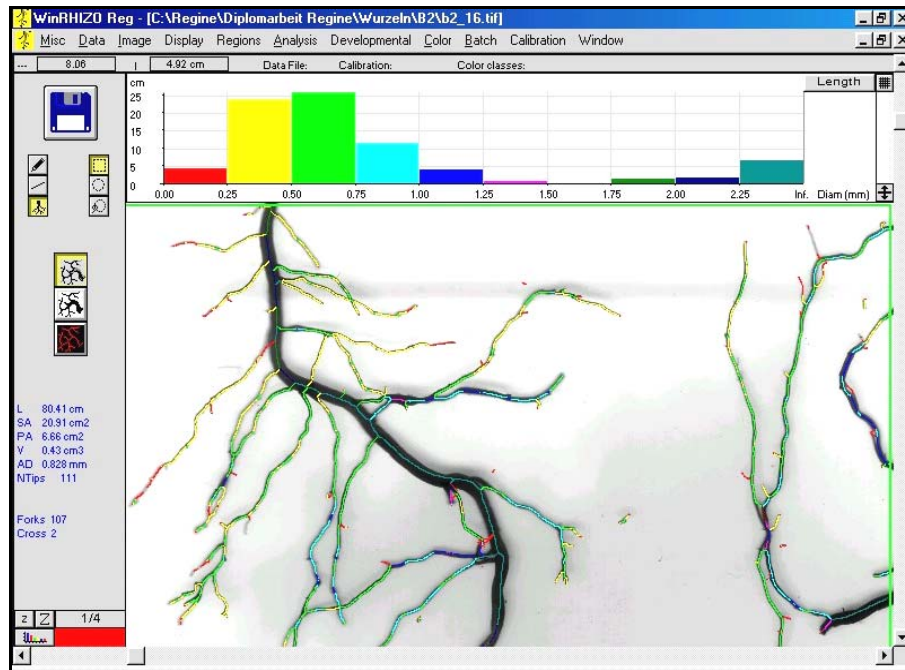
WinRHIZO Reg - [C:\Regine\Diplomarbeit Regine\Wurzeln\B2\b2_16.tif]

Misc Data Image Display Regions Analysis Developmental Color Batch Calibration Window

--- 8.06 | 4.92 cm Data File: Calibration: Color classes:

cm
25
20
15
10
5
0

0.00 0.25 0.50 0.75 1.00 1.25 1.50 1.75 2.00 2.25 Inf. Diam (mm)

Length

L 80.41 cm
SA 20.91 cm2
PA 6.66 cm2
V 0.43 cm3
AD 0.828 mm
NTips 111

Forks 107
Cross 2

z Z 1/4